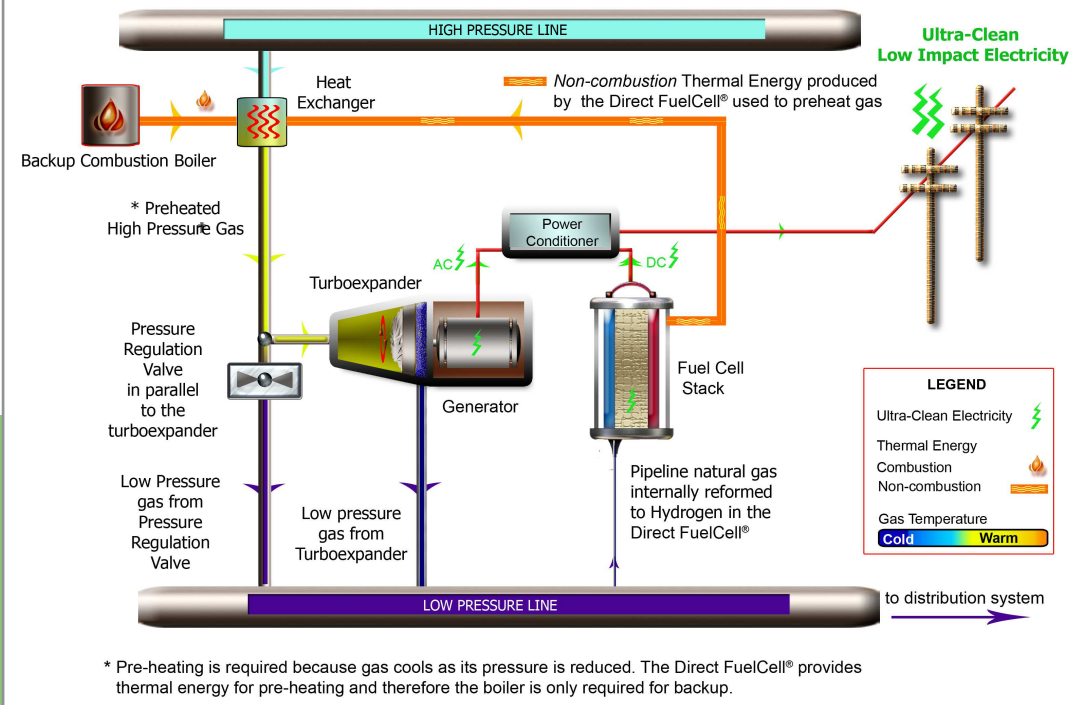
HIGH PRESSURE LINE

Ultra-Clean Low Impact Electricity

Heat Exchanger

*Non-combustion* Thermal Energy produced by the Direct FuelCell® used to preheat gas

Backup Combustion Boiler

* Preheated High Pressure Gas

Power Conditioner

AC

DC

Turboexpander

Pressure Regulation Valve in parallel to the turboexpander

Generator

Fuel Cell Stack

LEGEND

Ultra-Clean Electricity

Thermal Energy

Combustion

Non-combustion

Gas Temperature

Cold

Warm

Low Pressure gas from Pressure Regulation Valve

Low pressure gas from Turboexpander

Pipeline natural gas internally reformed to Hydrogen in the Direct FuelCell®

LOW PRESSURE LINE

to distribution system

* Pre-heating is required because gas cools as its pressure is reduced. The Direct FuelCell® provides thermal energy for pre-heating and therefore the boiler is only required for backup.